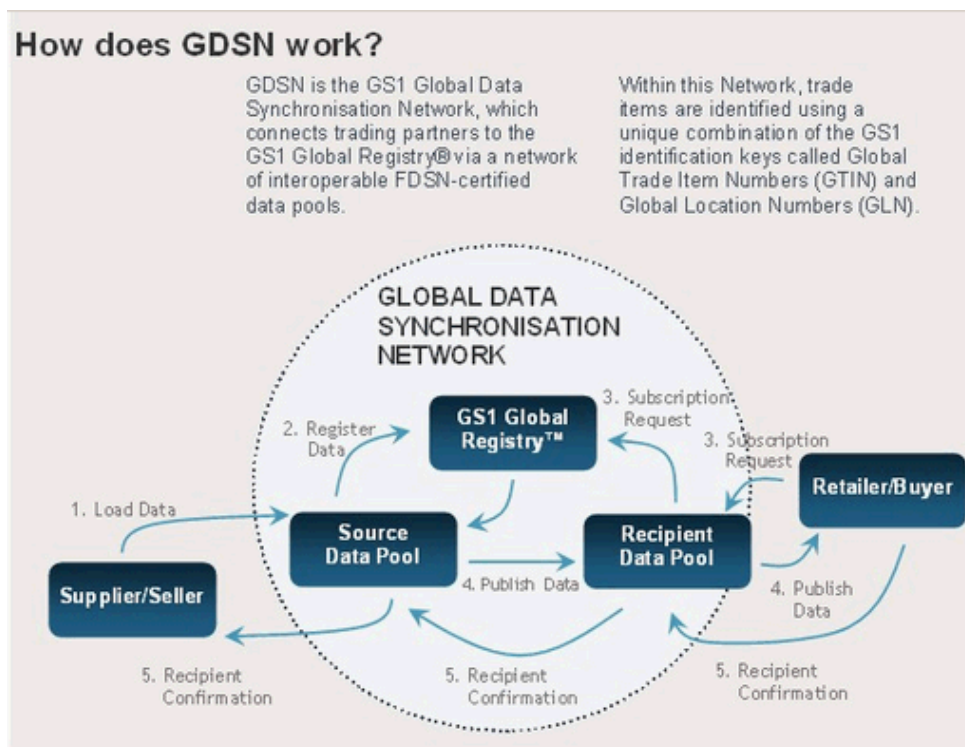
How does GDSN work?

GDSN is the GS1 Global Data Synchronisation Network, which connects trading partners to the GS1 Global Registry® via a network of interoperable FDSN-certified data pools.

Within this Network, trade items are identified using a unique combination of the GS1 identification keys called Global Trade Item Numbers (GTIN) and Global Location Numbers (GLN).

GLOBAL DATA SYNCHRONISATION NETWORK

GS1 Global Registry™

2. Register Data

3. Subscription Request

3. Subscription Request

Retailer/Buyer

1. Load Data

Source Data Pool

Recipient Data Pool

Supplier/Seller

4. Publish Data

4. Publish Data

5. Recipient Confirmation

5. Recipient Confirmation

5. Recipient Confirmation